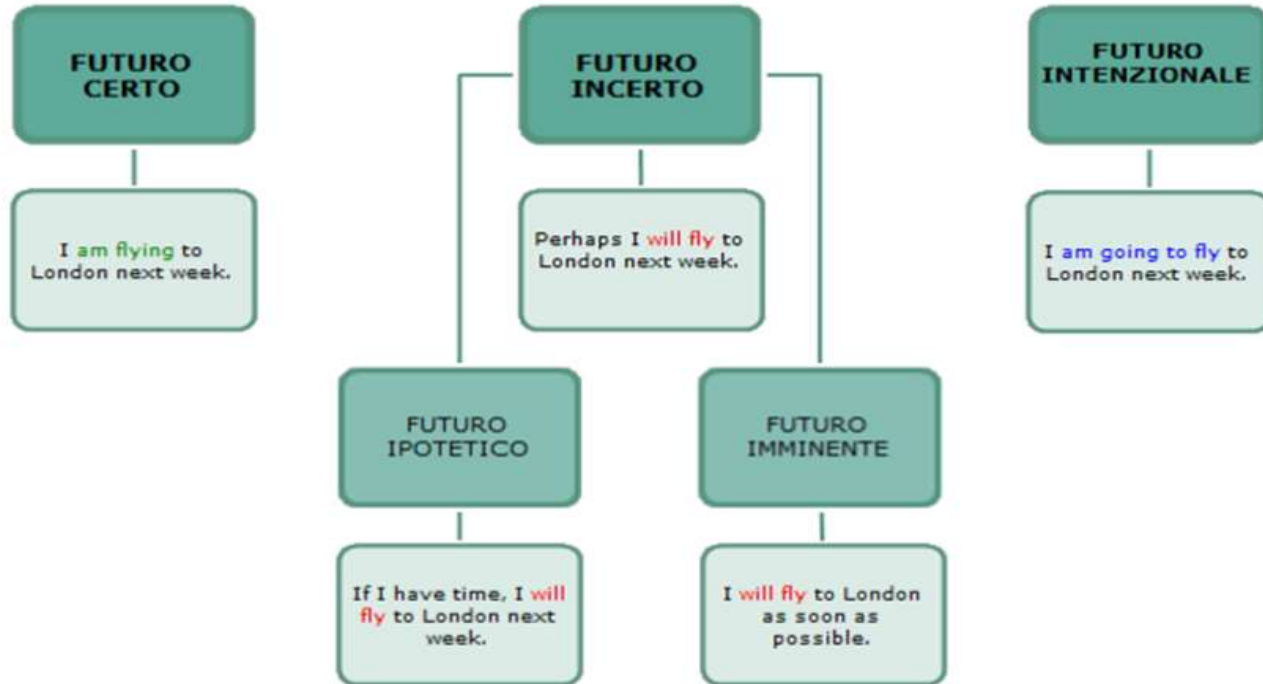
FUTURO CERTO

I am flying to London next week.

FUTURO INCERTO

Perhaps I will fly to London next week.

FUTURO INTENZIONALE

I am going to fly to London next week.

FUTURO IPOTETICO

If I have time, I will fly to London next week.

FUTURO IMMINENTE

I will fly to London as soon as possible.